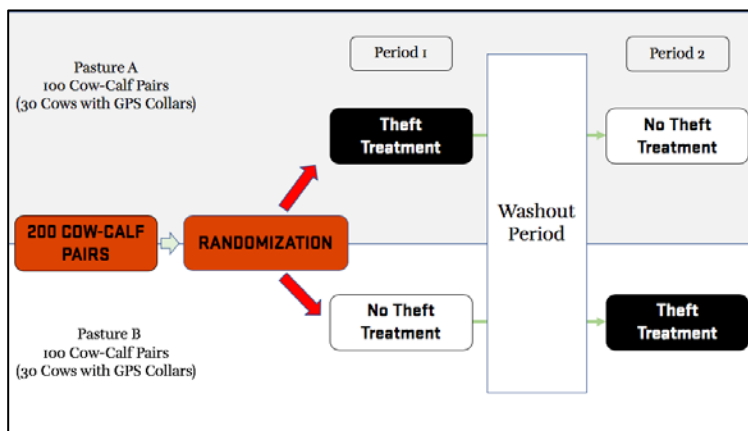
Pasture A
100 Cow-Calf Pairs
(30 Cows with GPS Collars)

Period 1

Period 2

Theft Treatment

No Theft Treatment

200 COW-CALF PAIRS

RANDOMIZATION

Washout Period

No Theft Treatment

Theft Treatment

Pasture B
100 Cow-Calf Pairs
(30 Cows with GPS Collars)